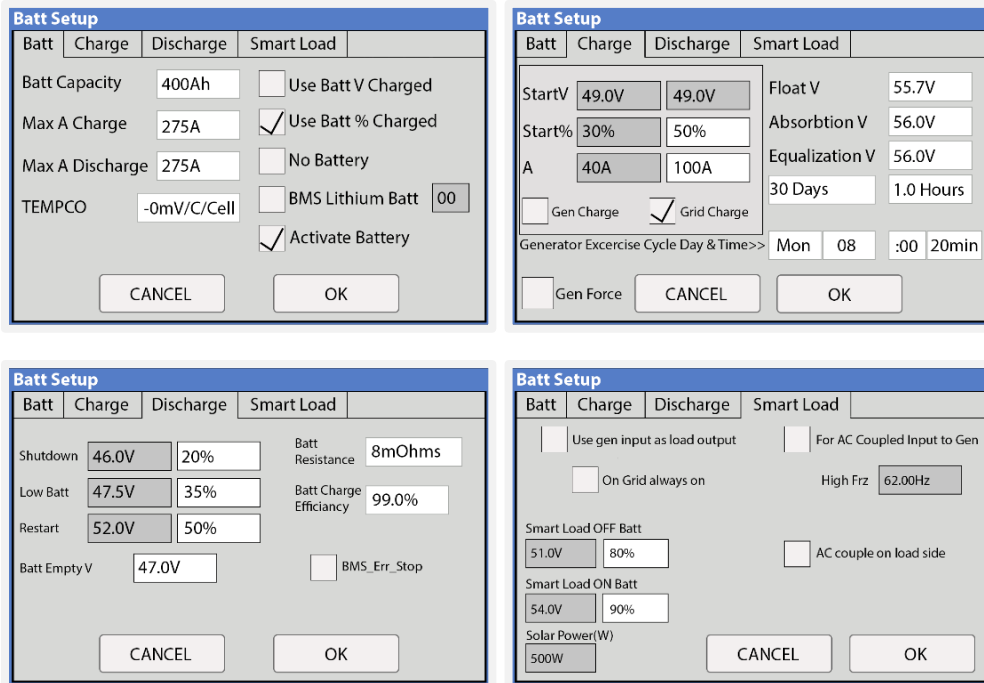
Batt Setup

Batt | Charge | Discharge | Smart Load

Batt Capacity 400Ah
Max A Charge 275A
Max A Discharge 275A
TEMPCO -0mV/C/Cell

Use Batt V Charged
✓ Use Batt % Charged
No Battery
BMS Lithium Batt 00
✓ Activate Battery

CANCEL OK

Batt Setup

Batt | Charge | Discharge | Smart Load

StartV 49.0V 49.0V
Start% 30% 50%
A 40A 100A
Gen Charge ✓ Grid Charge

Float V 55.7V
Absorbtion V 56.0V
Equalization V 56.0V
30 Days 1.0 Hours

Generator Excercise Cycle Day & Time>> Mon 08 :00 20min

Gen Force CANCEL OK

Batt Setup

Batt | Charge | Discharge | Smart Load

Shutdown 46.0V 20%
Low Batt 47.5V 35%
Restart 52.0V 50%
Batt Empty V 47.0V

Batt Resistance 8mOhms
Batt Charge Efficiancy 99.0%
BMS_Err_Stop

CANCEL OK

Batt Setup

Batt | Charge | Discharge | Smart Load

Use gen input as load output
For AC Coupled Input to Gen
On Grid always on
High Frz 62.00Hz

Smart Load OFF Batt
51.0V 80%
AC couple on load side
Smart Load ON Batt
54.0V 90%
Solar Power(W)
500W

CANCEL OK